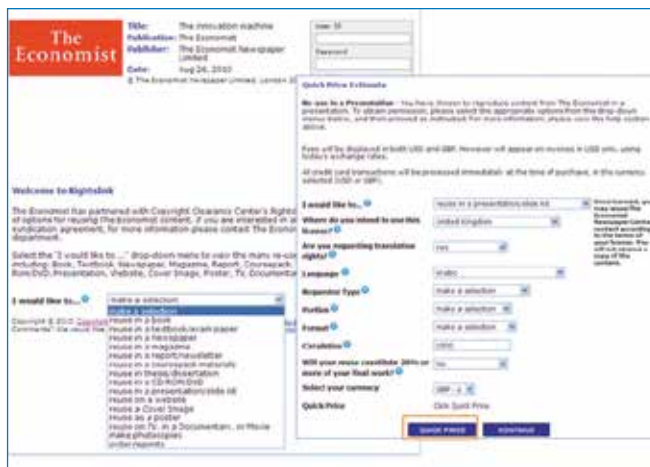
The Economist

Title: The innovation machine
Publication: The Economist
Publisher: The Economist Newspaper Limited
Date: Aug 26, 2010
© The Economist Newspaper Limited, London 20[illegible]

User ID

Password

Welcome to Rightslink

The Economist has partnered with Copyright Clearance Center's Rights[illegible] of options for reusing The Economist content. If you are interested in a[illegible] syndication agreement, for more information please contact The Economist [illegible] department.

Select the "I would like to ..." drop-down menu to view the many re-us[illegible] including: Book, Textbook, Newspaper, Magazine, Report, Coursepack, ROM/DVD, Presentation, Website, Cover Image, Poster, TV, Documentar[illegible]

I would like to...
make a selection
make a selection
reuse in a book
reuse in a textbook/exam paper
reuse in a newspaper
reuse in a magazine
reuse in a report/newsletter
reuse in a coursepack materials
reuse in thesis/dissertation
reuse in a CD-ROM/DVD
reuse in a presentation/slide kit
reuse on a website
reuse as a Cover Image
reuse as a poster
reuse on TV, in a Documentary, or Movie
make photocopies
order reprints

Copyright © 2010 Copyright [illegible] Comments? We would like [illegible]

Quick Price Estimate

Re-use in a Presentation - You have chosen to reproduce content from The Economist in a presentation. To obtain permission, please select the appropriate options from the drop-down menus below, and then proceed as instructed. For more information, please click the help button above.

Fees will be displayed in both USD and GBP. However all reuse will appear on invoices in USD only, using today's exchange rates.

All credit card transactions will be processed immediately at the time of purchase, in the currency selected (USD or GBP).

I would like to... reuse in a presentation/slide kit
Where do you intend to use this license? United Kingdom
Are you requesting translation rights? Yes
Language Arabic
Requestor Type make a selection
Portion make a selection
Format make a selection
Circulation 1000
Will your reuse constitute 30% or more of your final work? No
Select your currency GBP - £
Quick Price Click Quick Price

Once licensed, you may reuse The Economist Newspaper Limited content according to the terms of your license. You will receive a copy of the content.

QUICK PRICE
CONTINUE